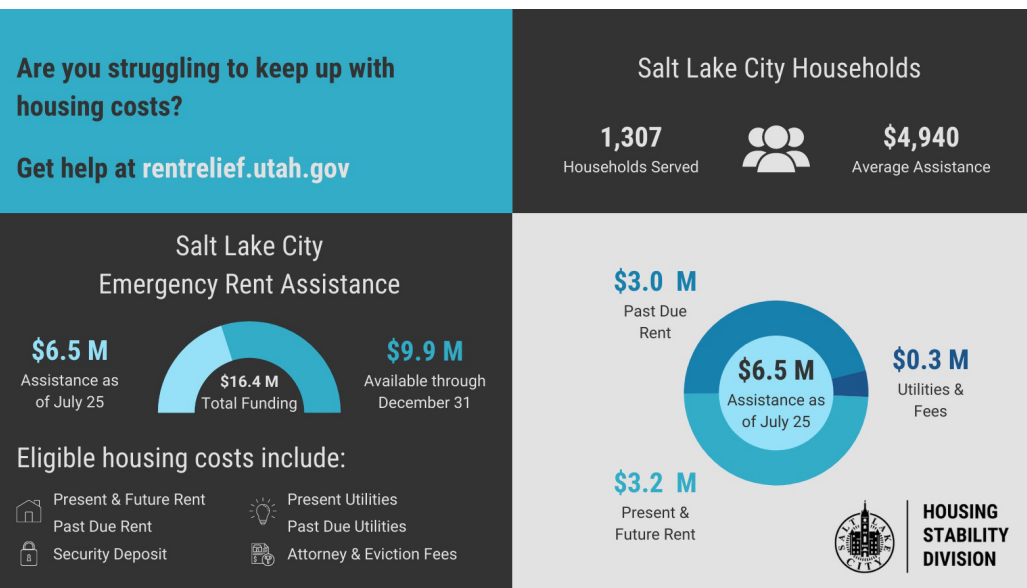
Are you struggling to keep up with housing costs?

Get help at rentrelief.utah.gov

Salt Lake City Households

1,307
Households Served

$4,940
Average Assistance

Salt Lake City
Emergency Rent Assistance

$6.5 M
Assistance as of July 25

$16.4 M
Total Funding

$9.9 M
Available through December 31

Eligible housing costs include:

Present & Future Rent
Past Due Rent
Security Deposit
Present Utilities
Past Due Utilities
Attorney & Eviction Fees

$3.0 M
Past Due Rent

$6.5 M
Assistance as of July 25

$0.3 M
Utilities & Fees

$3.2 M
Present & Future Rent

SALT LAKE CITY

HOUSING STABILITY DIVISION